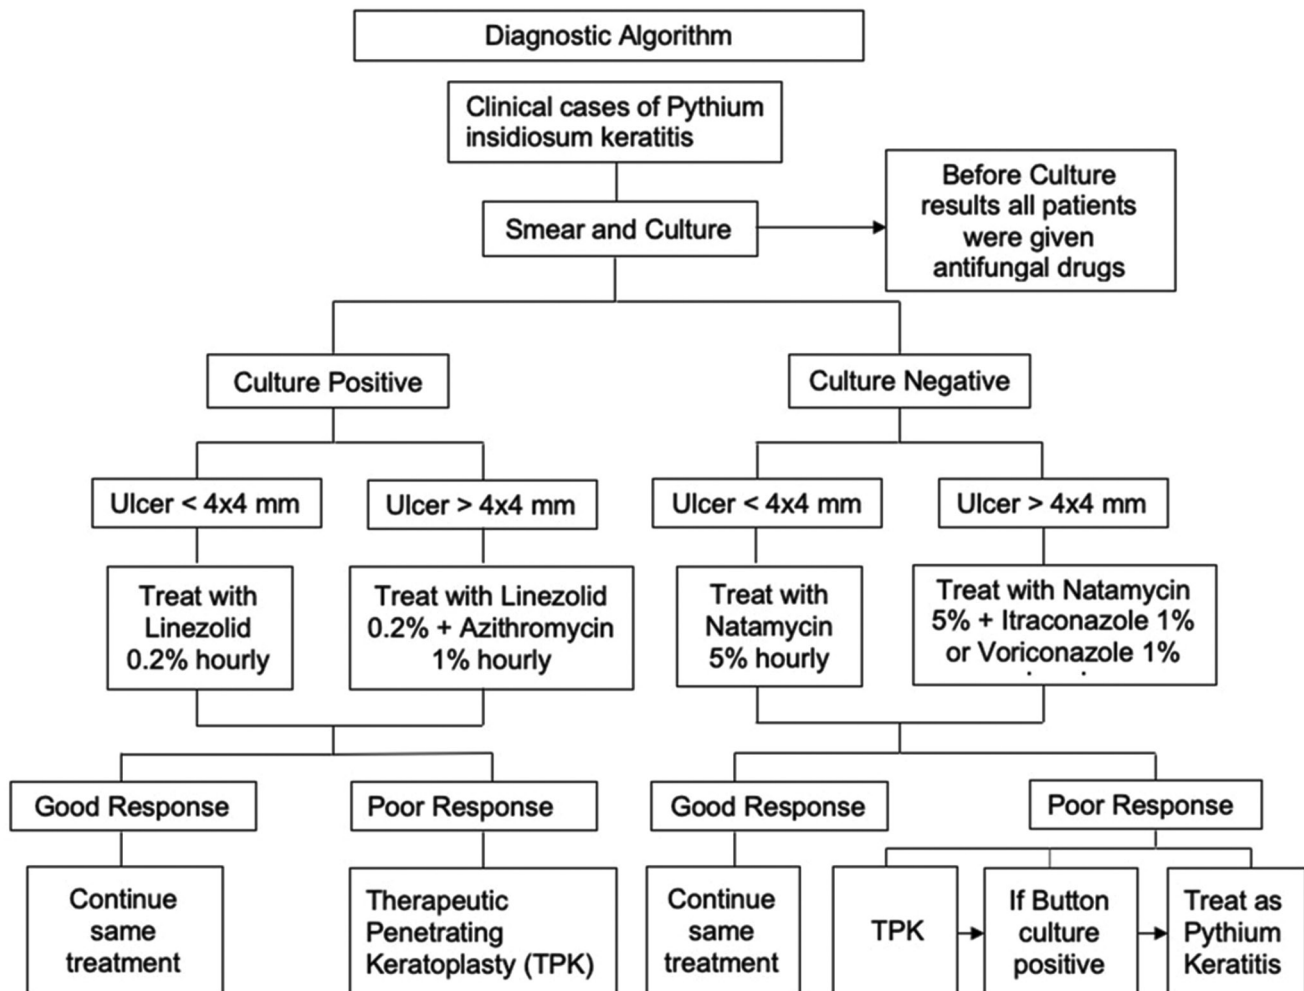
Diagnostic Algorithm

Clinical cases of Pythium insidiosum keratitis

Smear and Culture

Before Culture results all patients were given antifungal drugs

Culture Positive

Culture Negative

Ulcer < 4x4 mm

Ulcer > 4x4 mm

Ulcer < 4x4 mm

Ulcer > 4x4 mm

Treat with Linezolid 0.2% hourly

Treat with Linezolid 0.2% + Azithromycin 1% hourly

Treat with Natamycin 5% hourly

Treat with Natamycin 5% + Itraconazole 1% or Voriconazole 1% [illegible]

Good Response

Poor Response

Good Response

Poor Response

Continue same treatment

Therapeutic Penetrating Keratoplasty (TPK)

Continue same treatment

TPK

If Button culture positive

Treat as Pythium Keratitis